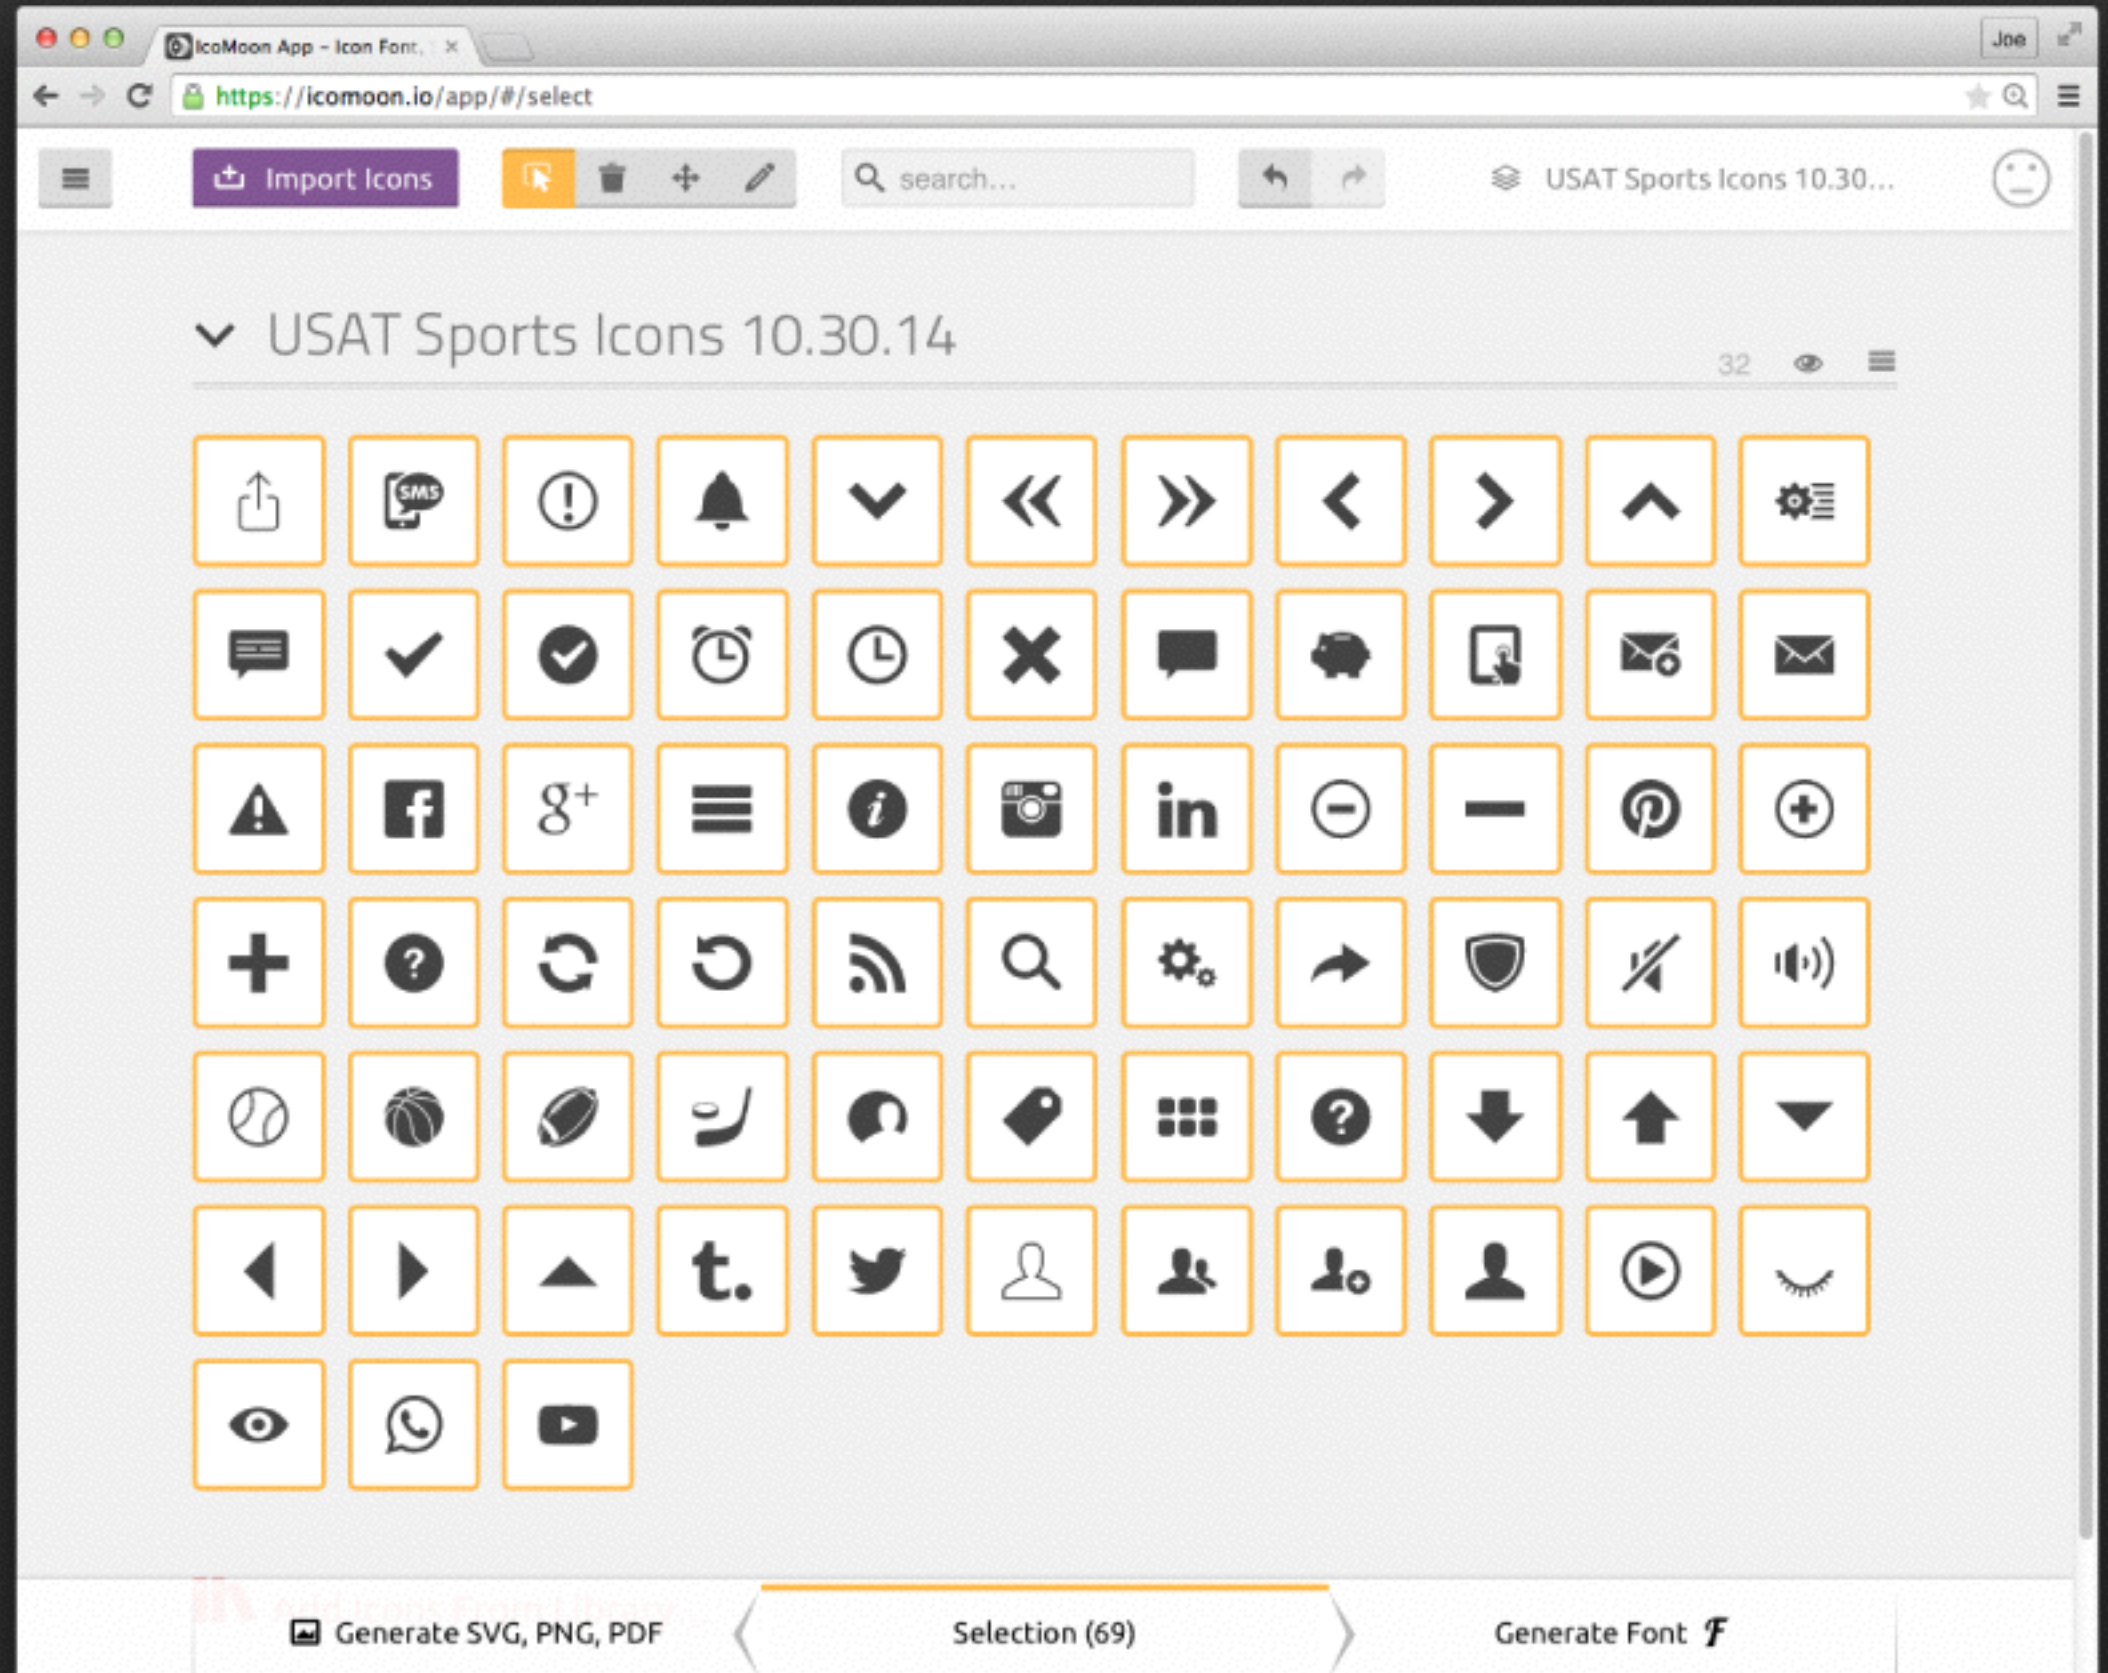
IcoMoon App - Icon Font,
Joe
https://icomoon.io/app/#/select

Import Icons
search...
USAT Sports Icons 10.30...

USAT Sports Icons 10.30.14
32

SMS

g+

in

t.

Generate SVG, PNG, PDF
Selection (69)
Generate Font